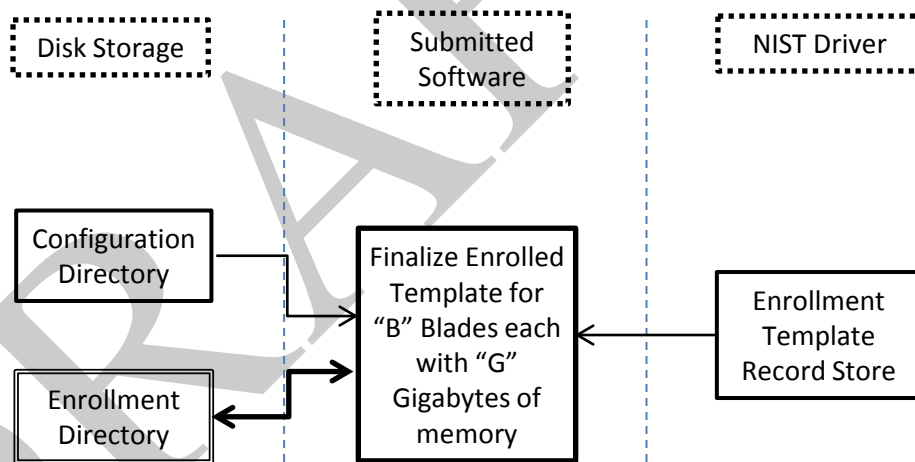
Disk Storage

Submitted Software

NIST Driver

Configuration Directory

Finalize Enrolled Template for “B” Blades each with “G” Gigabytes of memory

Enrollment Template Record Store

Enrollment Directory

DRAFT